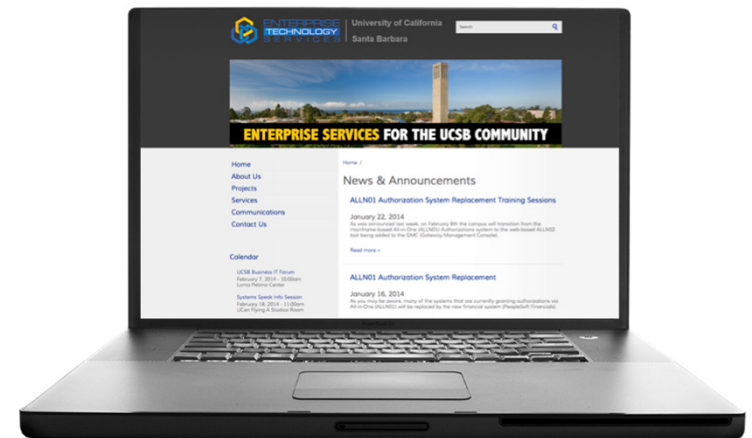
ENTERPRISE TECHNOLOGY SERVICES

University of California
Santa Barbara

Search

ENTERPRISE SERVICES FOR THE UCSB COMMUNITY

Home
About Us
Projects
Services
Communications
Contact Us

Calendar

UCSB Business IT Forum
February 7, 2014 - 10:00am
Loma Pelona Center

Systems Speak Info Session
February 18, 2014 - 11:00am
UCen Flying A Studios Room

Home /

News & Announcements

ALLN01 Authorization System Replacement Training Sessions

January 22, 2014
As was announced last week, on February 8th the campus will transition from the mainframe-based All-in-One (ALLN01) Authorizations system to the web-based ALLN02 tool being added to the GMC (Gateway Management Console).

Read more »

ALLN01 Authorization System Replacement

January 16, 2014
As you may be aware, many of the systems that are currently granting authorizations via All-in-One (ALLN01) will be replaced by the new financial system (PeopleSoft Financials).